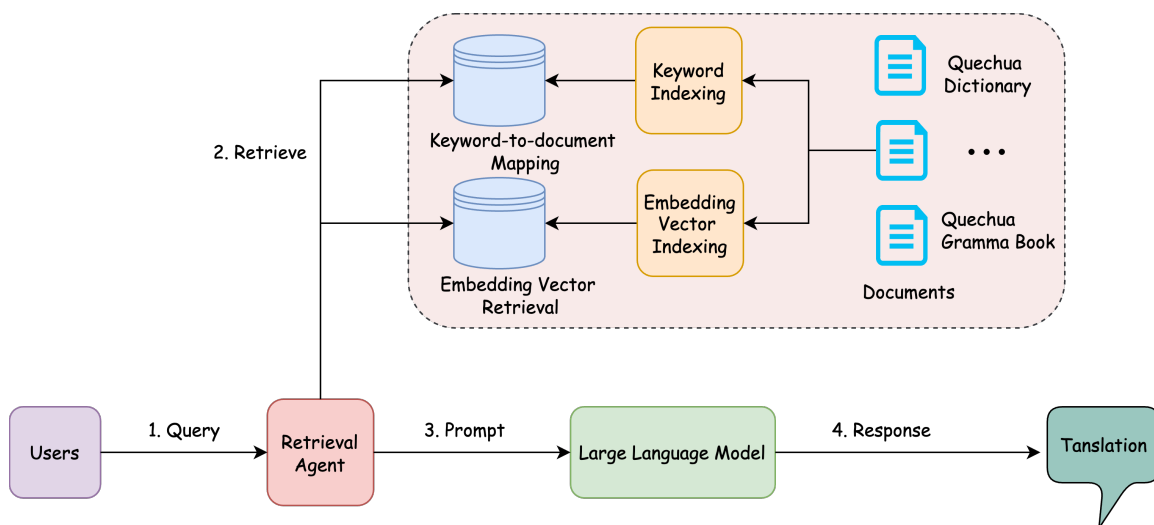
Keyword Indexing

Quechua Dictionary

2. Retrieve

Keyword-to-document Mapping

...

Embedding Vector Indexing

Quechua Gramma Book

Embedding Vector Retrieval

Documents

Users

1. Query

Retrieval Agent

3. Prompt

Large Language Model

4. Response

Tanslation